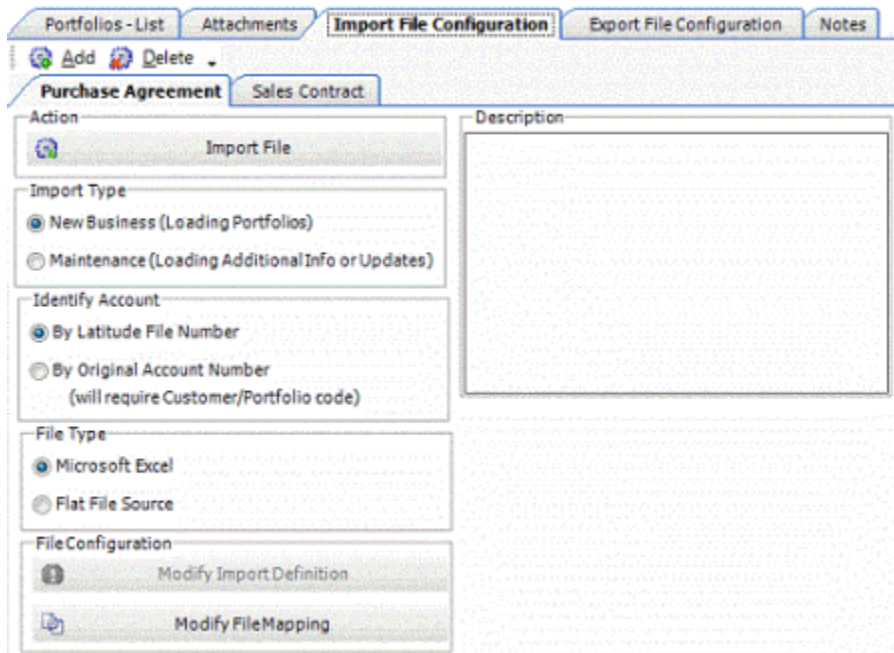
Portfolios - List | Attachments | Import File Configuration | Export File Configuration | Notes

Add  Delete

Purchase Agreement | Sales Contract

Action

Import File

Import Type

New Business (Loading Portfolios)

Maintenance (Loading Additional Info or Updates)

Identify Account

By Latitude File Number

By Original Account Number (will require Customer/Portfolio code)

File Type

Microsoft Excel

Flat File Source

File Configuration

Modify Import Definition

Modify File Mapping

Description